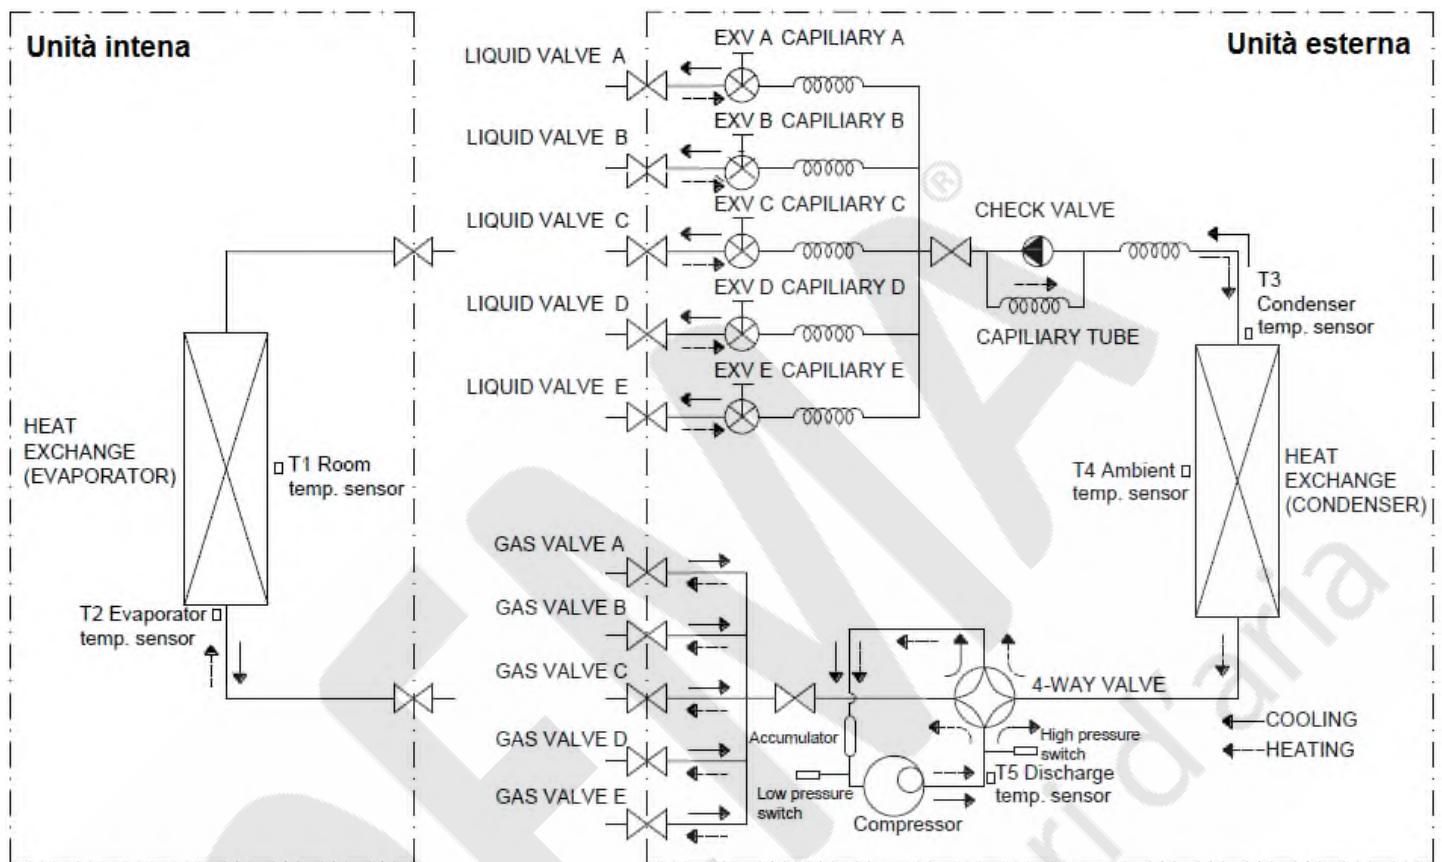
Unità intena

Unità esterna

LIQUID VALVE A
EXV A CAPILIARY A
LIQUID VALVE B
EXV B CAPILIARY B
LIQUID VALVE C
EXV C CAPILIARY C
CHECK VALVE
LIQUID VALVE D
EXV D CAPILIARY D
CAPILIARY TUBE
LIQUID VALVE E
EXV E CAPILIARY E

T3 Condenser temp. sensor

HEAT EXCHANGE (EVAPORATOR)
T1 Room temp. sensor

T4 Ambient temp. sensor
HEAT EXCHANGE (CONDENSER)

GAS VALVE A
GAS VALVE B
GAS VALVE C
GAS VALVE D
GAS VALVE E

T2 Evaporator temp. sensor

4-WAY VALVE
Accumulator
High pressure switch
T5 Discharge temp. sensor
Low pressure switch
Compressor

COOLING
HEATING

FMA Frigoaria ®